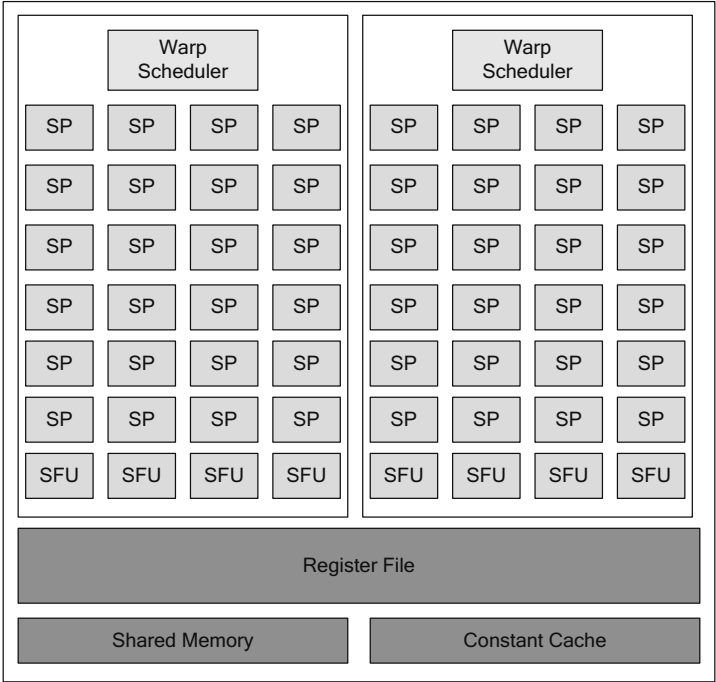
Warp Scheduler

SP SP SP SP
SP SP SP SP
SP SP SP SP
SP SP SP SP
SP SP SP SP
SP SP SP SP
SFU SFU SFU SFU

Warp Scheduler

SP SP SP SP
SP SP SP SP
SP SP SP SP
SP SP SP SP
SP SP SP SP
SP SP SP SP
SFU SFU SFU SFU

Register File

Shared Memory

Constant Cache